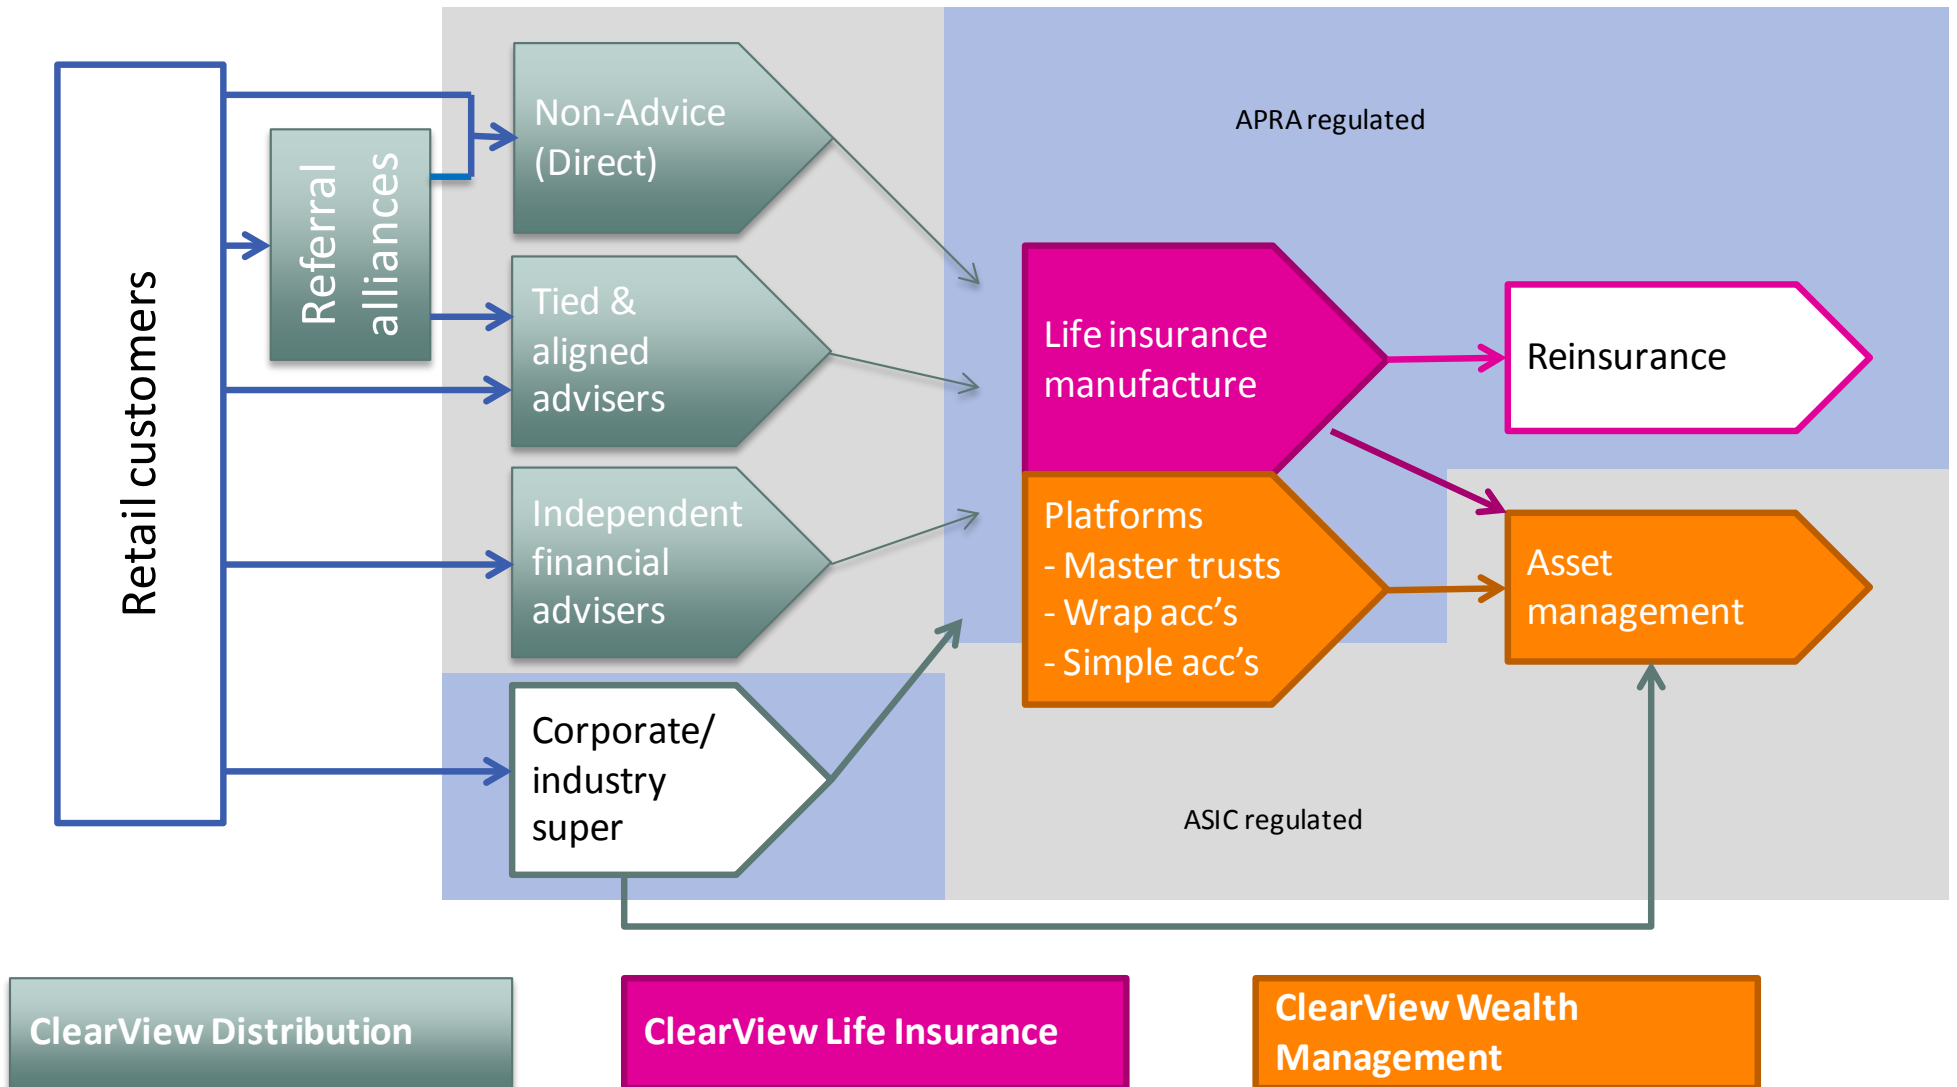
Retail customers

Referral alliances

Non-Advice (Direct)

Tied & aligned advisers

Independent financial advisers

Corporate/ industry super

APRA regulated

Life insurance manufacture

Reinsurance

Platforms
- Master trusts
- Wrap acc's
- Simple acc's

Asset management

ASIC regulated

ClearView Distribution

ClearView Life Insurance

ClearView Wealth Management